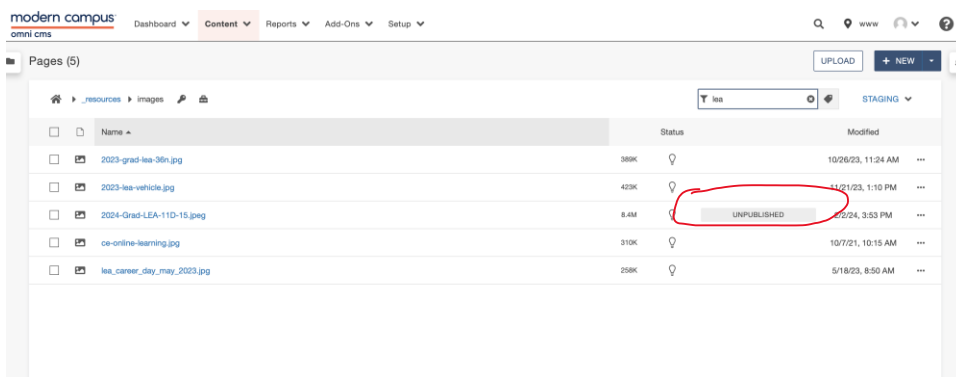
modern campus
omni cms

Dashboard Content Reports Add-Ons Setup

www

Pages (5)

UPLOAD + NEW

_resources images

lea

STAGING

| | | Name ▲ | | Status | | Modified | |
|---|---|---|---|---|---|---|---|
| | | 2023-grad-lea-36n.jpg | 389K | | | 10/26/23, 11:24 AM | ··· |
| | | 2023-lea-vehicle.jpg | 423K | | | 11/21/23, 1:10 PM | ··· |
| | | 2024-Grad-LEA-11D-15.jpeg | 8.4M | | UNPUBLISHED | 2/2/24, 3:53 PM | ··· |
| | | ce-online-learning.jpg | 310K | | | 10/7/21, 10:15 AM | ··· |
| | | lea_career_day_may_2023.jpg | 258K | | | 5/18/23, 8:50 AM | ··· |